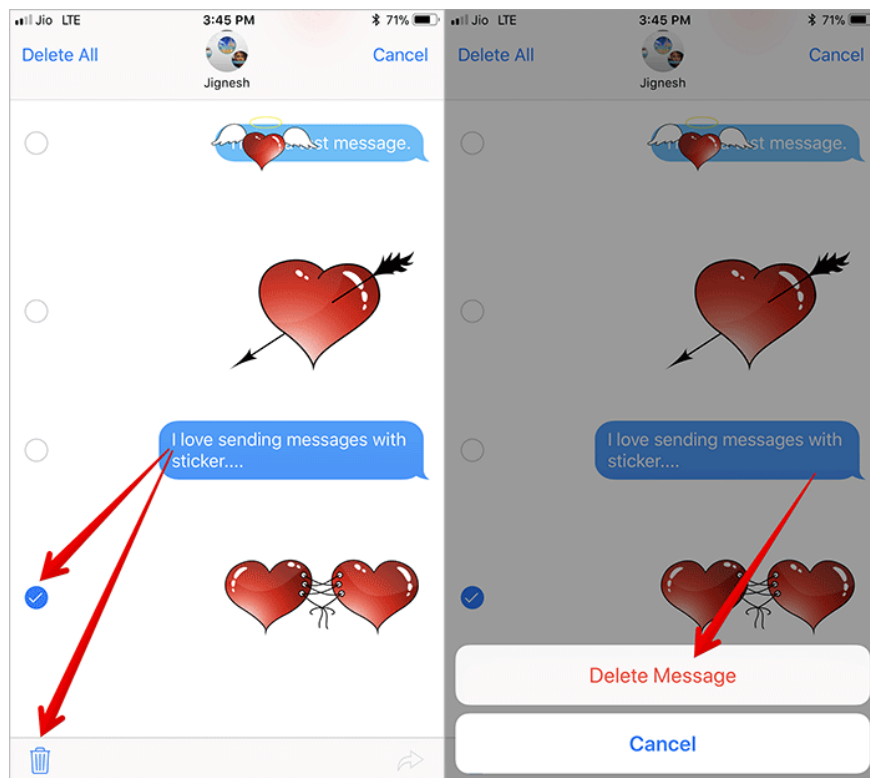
Jio LTE 3:45 PM 71%

Delete All Cancel

Jignesh

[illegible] st message.

I love sending messages with sticker....

Jio LTE 3:45 PM 71%

Delete All Cancel

Jignesh

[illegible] st message.

I love sending messages with sticker....

Delete Message

Cancel